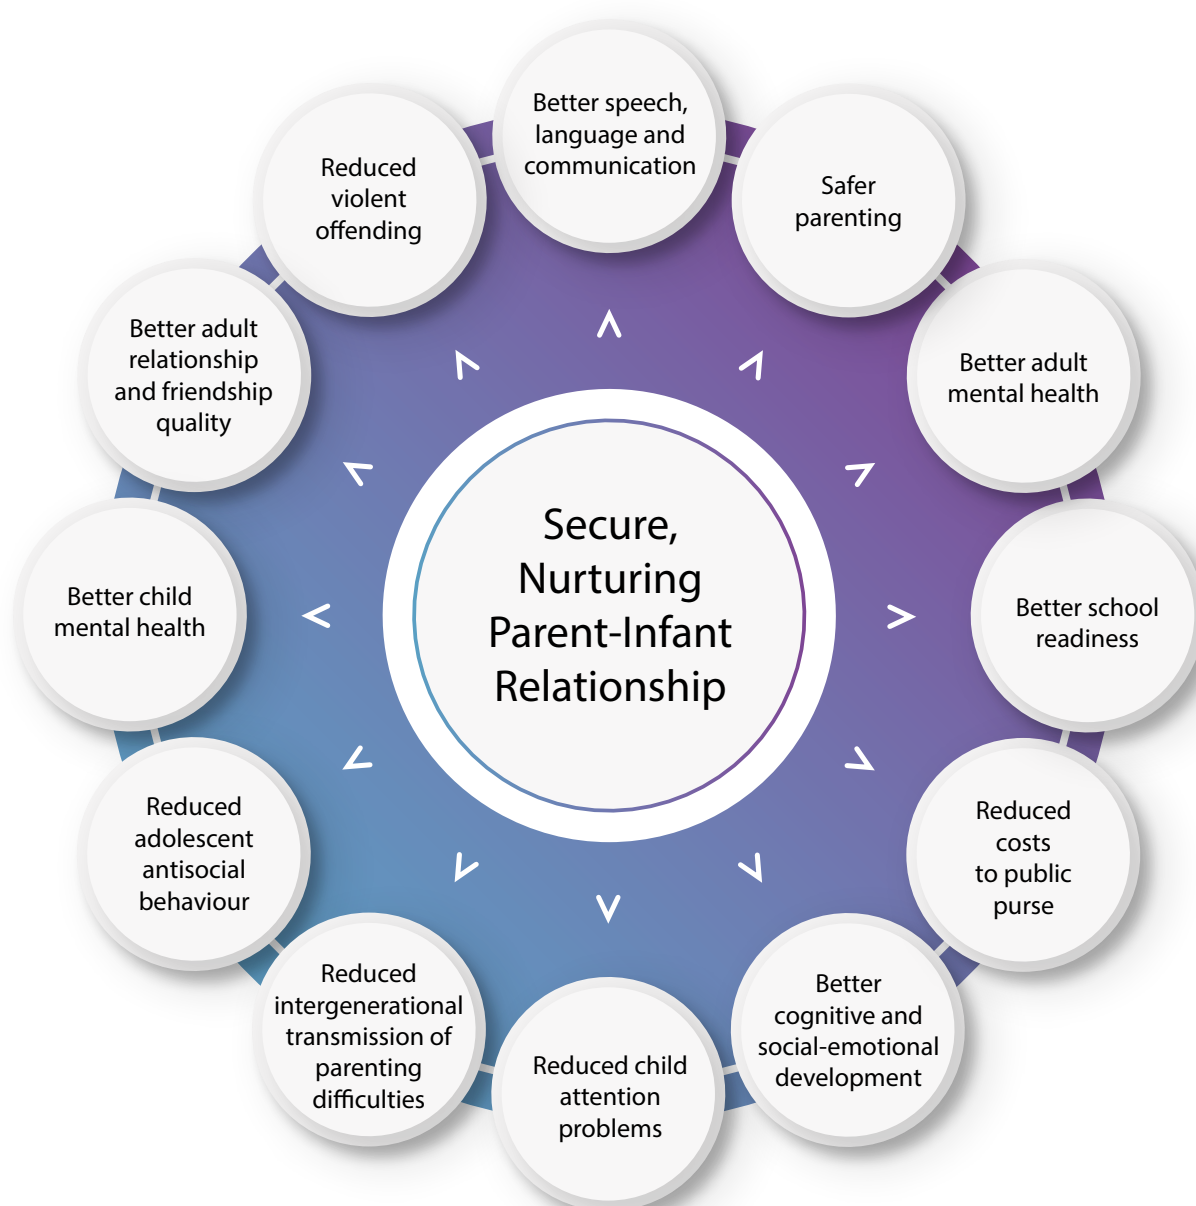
Better speech, language and communication

Safer parenting

Better adult mental health

Better school readiness

Reduced costs to public purse

Better cognitive and social-emotional development

Reduced child attention problems

Reduced intergenerational transmission of parenting difficulties

Reduced adolescent antisocial behaviour

Better child mental health

Better adult relationship and friendship quality

Reduced violent offending

Secure, Nurturing Parent-Infant Relationship